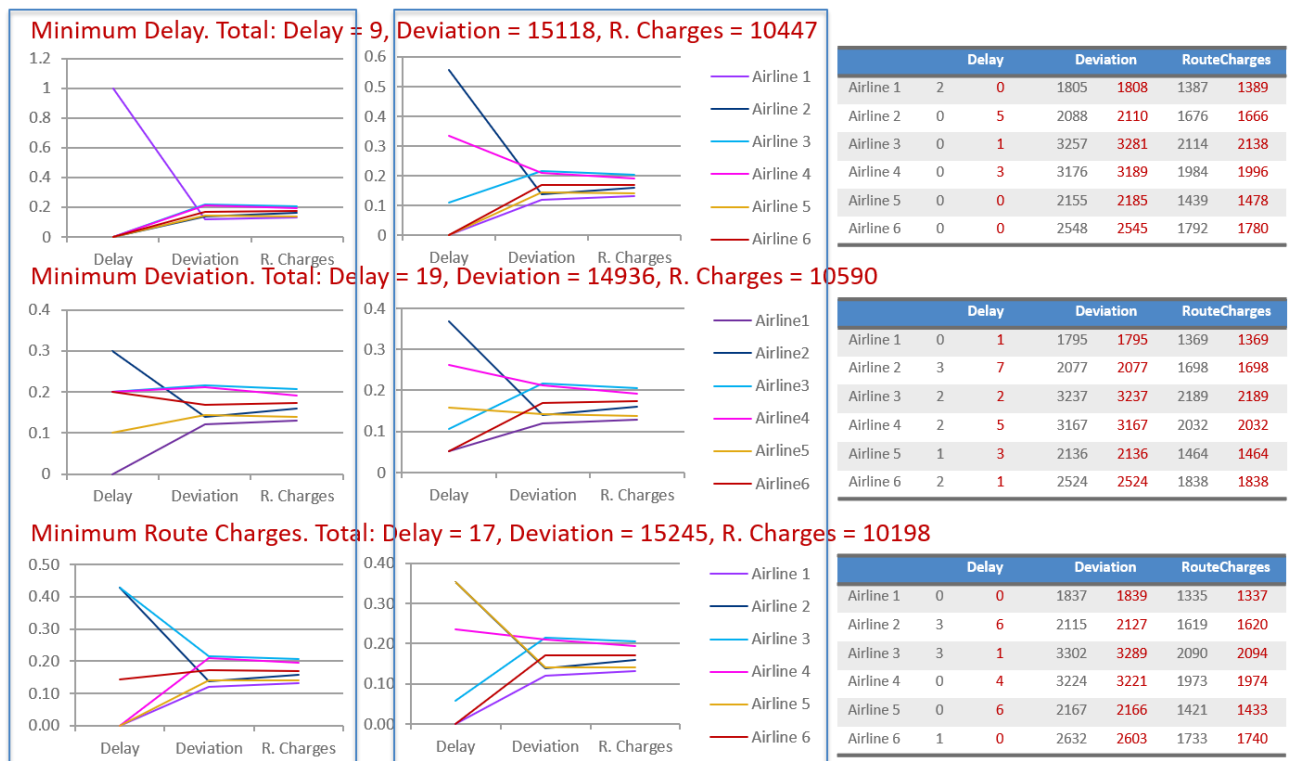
Minimum Delay. Total: Delay = 9, Deviation = 15118, R. Charges = 10447

1.2
1
0.8
0.6
0.4
0.2
0
Delay Deviation R. Charges

0.6
0.5
0.4
0.3
0.2
0.1
0
Delay Deviation R. Charges

Airline 1
Airline 2
Airline 3
Airline 4
Airline 5
Airline 6

| | Delay | | Deviation | | RouteCharges | |
|---|---|---|---|---|---|---|
| Airline 1 | 2 | 0 | 1805 | 1808 | 1387 | 1389 |
| Airline 2 | 0 | 5 | 2088 | 2110 | 1676 | 1666 |
| Airline 3 | 0 | 1 | 3257 | 3281 | 2114 | 2138 |
| Airline 4 | 0 | 3 | 3176 | 3189 | 1984 | 1996 |
| Airline 5 | 0 | 0 | 2155 | 2185 | 1439 | 1478 |
| Airline 6 | 0 | 0 | 2548 | 2545 | 1792 | 1780 |

Minimum Deviation. Total: Delay = 19, Deviation = 14936, R. Charges = 10590

0.4
0.3
0.2
0.1
0
Delay Deviation R. Charges

0.4
0.3
0.2
0.1
0
Delay Deviation R. Charges

Airline1
Airline2
Airline3
Airline4
Airline5
Airline6

| | Delay | | Deviation | | RouteCharges | |
|---|---|---|---|---|---|---|
| Airline 1 | 0 | 1 | 1795 | 1795 | 1369 | 1369 |
| Airline 2 | 3 | 7 | 2077 | 2077 | 1698 | 1698 |
| Airline 3 | 2 | 2 | 3237 | 3237 | 2189 | 2189 |
| Airline 4 | 2 | 5 | 3167 | 3167 | 2032 | 2032 |
| Airline 5 | 1 | 3 | 2136 | 2136 | 1464 | 1464 |
| Airline 6 | 2 | 1 | 2524 | 2524 | 1838 | 1838 |

Minimum Route Charges. Total: Delay = 17, Deviation = 15245, R. Charges = 10198

0.50
0.40
0.30
0.20
0.10
0.00
Delay Deviation R. Charges

0.40
0.30
0.20
0.10
0.00
Delay Deviation R. Charges

Airline 1
Airline 2
Airline 3
Airline 4
Airline 5
Airline 6

| | Delay | | Deviation | | RouteCharges | |
|---|---|---|---|---|---|---|
| Airline 1 | 0 | 0 | 1837 | 1839 | 1335 | 1337 |
| Airline 2 | 3 | 6 | 2115 | 2127 | 1619 | 1620 |
| Airline 3 | 3 | 1 | 3302 | 3289 | 2090 | 2094 |
| Airline 4 | 0 | 4 | 3224 | 3221 | 1973 | 1974 |
| Airline 5 | 0 | 6 | 2167 | 2166 | 1421 | 1433 |
| Airline 6 | 1 | 0 | 2632 | 2603 | 1733 | 1740 |